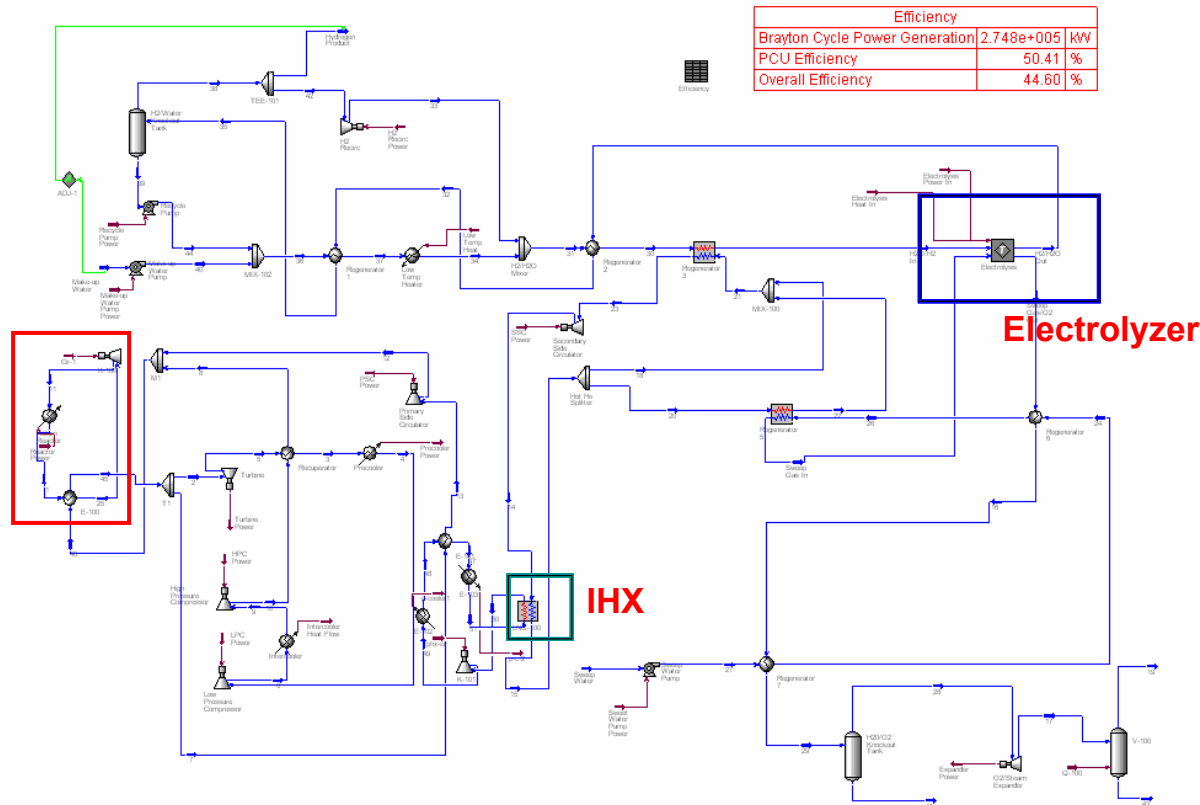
| Efficiency | | |
|---|---|---|
| Brayton Cycle Power Generation | 2.748e+005 | kW |
| PCU Efficiency | 50.41 | % |
| Overall Efficiency | 44.60 | % |

Efficiency

Hydrogen Product

TEE-101

H2/Water Knockout Tank

H2 Recirc

H2 Recirc Power

ADJ-1

Recycle Pump

Recycle Pump Power

Make-up Water Pump

Make-up Water

Make-up Water Pump Power

MIX-102

Regenerator 1

Low Temp Heater

Low Temp Heat

H2/H2O Mixer

Regenerator 2

Regenerator 3

Electrolysis Power In

Electrolysis Heat In

Electrolysis

MIX-100

Sweep Gas/O2

Electrolyzer

SSC Power

Secondary Side Circulator

Hot He Splitter

Regenerator 5

Regenerator 6

Sweep Gas In

PSC Power

Primary Side Circulator

Reactor Power

E-100

T1

M1

Turbine

Turbine Power

Recuperator

Precooler

Precooler Power

HPC Power

High Pressure Compressor

Intercooler Heat Flow

Intercooler

LPC Power

Low Pressure Compressor

K-101

IHX

Sweep Water

Sweep Water Pump

Sweep Water Pump Power

Regenerator 7

H2O/O2 Knockout Tank

Expander Power

O2/Steam Expander

Q-100

V-100